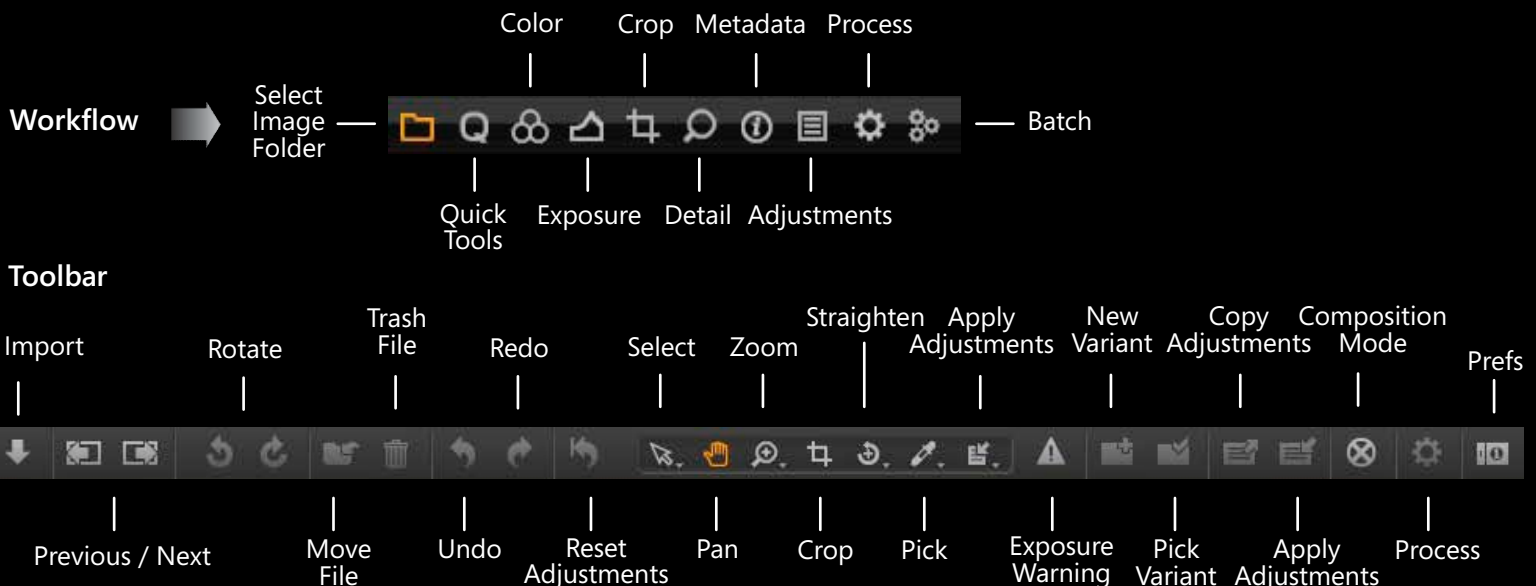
Color Crop Metadata Process

Workflow

Select Image Folder

Batch

Quick Tools

Exposure

Detail

Adjustments

Toolbar

Import

Rotate

Trash File

Redo

Select

Zoom

Straighten

Apply Adjustments

New Variant

Copy Adjustments

Composition Mode

Prefs

Previous / Next

Move File

Undo

Reset Adjustments

Pan

Crop

Pick

Exposure Warning

Pick Variant

Apply Adjustments

Process